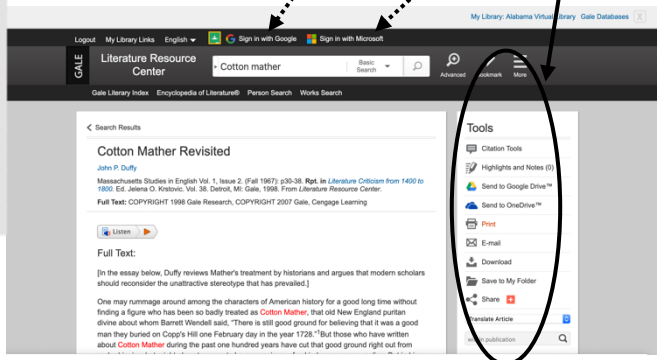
My Library: Alabama Virtual Library Gale Databases

Logout My Library Links English Sign in with Google Sign in with Microsoft

GALE Literature Resource Center

Cotton mather

Basic Search

Advanced Bookmark More

Gale Literary Index Encyclopedia of Literature® Person Search Works Search

< Search Results

Cotton Mather Revisited

John P. Duffy

Massachusetts Studies in English Vol. 1, Issue 2. (Fall 1967): p30-38. Rpt. in Literature Criticism from 1400 to 1800. Ed. Jelena O. Krstovic. Vol. 38. Detroit, MI: Gale, 1998. From Literature Resource Center.

Full Text: COPYRIGHT 1998 Gale Research, COPYRIGHT 2007 Gale, Cengage Learning

Listen

Full Text:

[In the essay below, Duffy reviews Mather's treatment by historians and argues that modern scholars should reconsider the unattractive stereotype that has prevailed.]

One may rummage around among the characters of American history for a good long time without finding a figure who has been so badly treated as Cotton Mather, that old New England puritan divine about whom Barrett Wendell said, "There is still good ground for believing that it was a good man they buried on Copp's Hill one February day in the year 1728."$^1$But those who have written about Cotton Mather during the past one hundred years have cut that good ground right out from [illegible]

Tools

Citation Tools

Highlights and Notes (0)

Send to Google Drive™

Send to OneDrive™

Print

E-mail

Download

Save to My Folder

Share

Translate Article

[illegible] publication